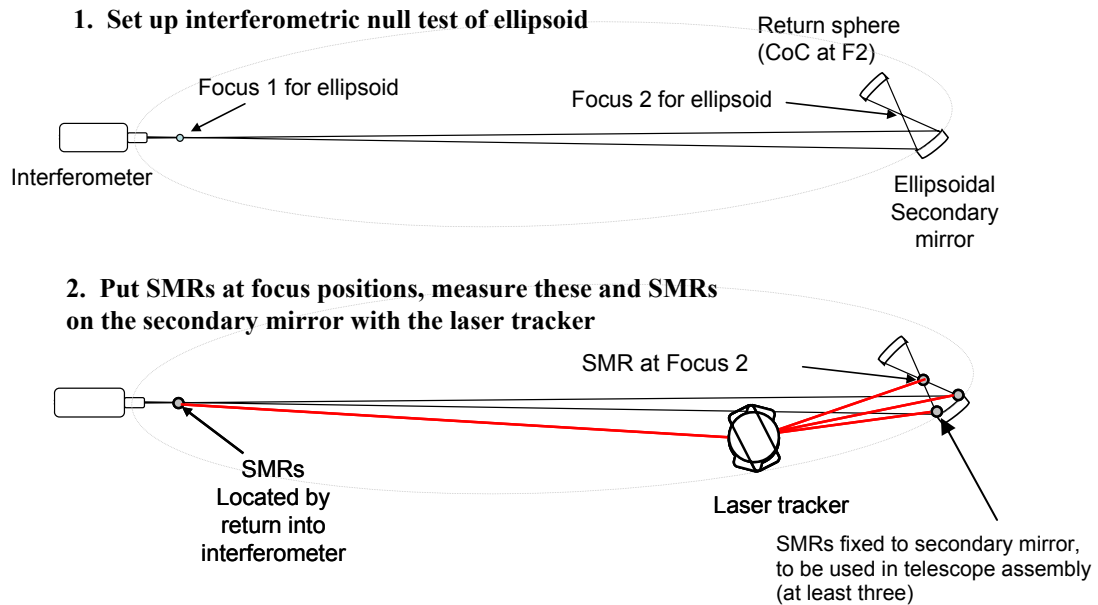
1. Set up interferometric null test of ellipsoid

Return sphere (CoC at F2)

Focus 1 for ellipsoid

Focus 2 for ellipsoid

Interferometer

Ellipsoidal Secondary mirror

2. Put SMRs at focus positions, measure these and SMRs on the secondary mirror with the laser tracker

SMR at Focus 2

SMRs Located by return into interferometer

Laser tracker

SMRs fixed to secondary mirror, to be used in telescope assembly (at least three)